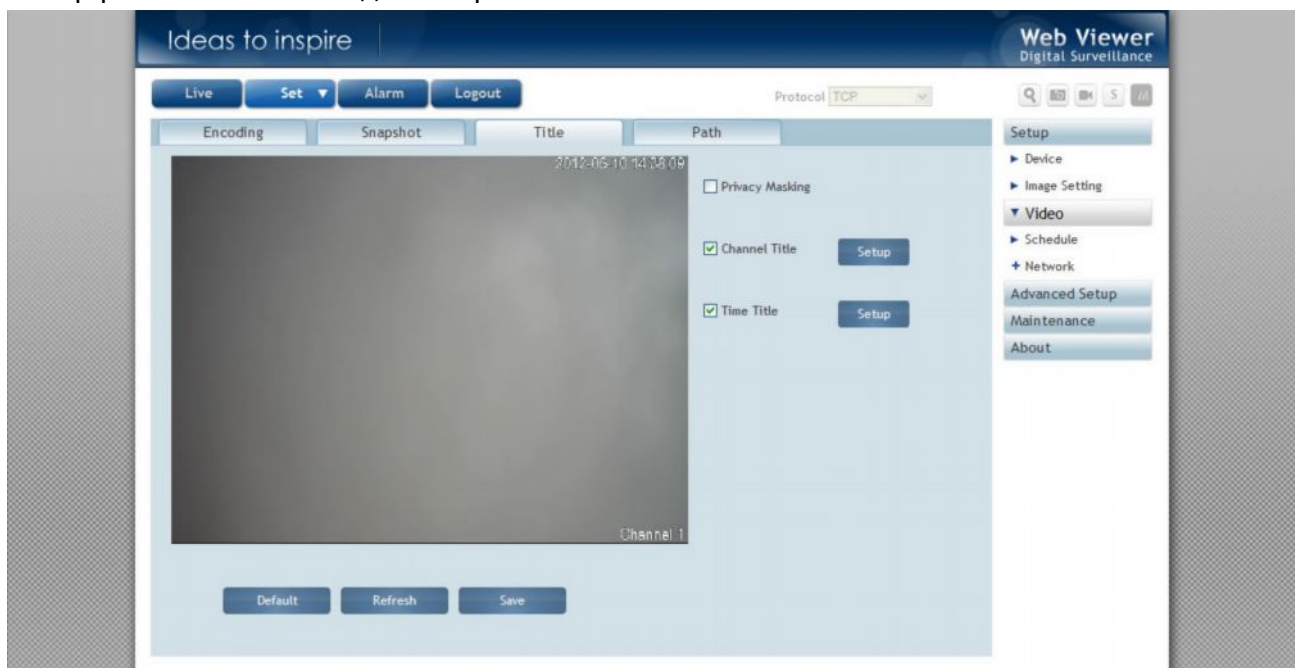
Ideas to inspire

Web Viewer
Digital Surveillance

Live
Set ▼
Alarm
Logout

Protocol TCP

Encoding
Snapshot
Title
Path

2012-06-10 14:38:09

Channel 1

Privacy Masking

Channel Title
Setup

Time Title
Setup

Default
Refresh
Save

Setup
► Device
► Image Setting
▼ Video
► Schedule
+ Network
Advanced Setup
Maintenance
About